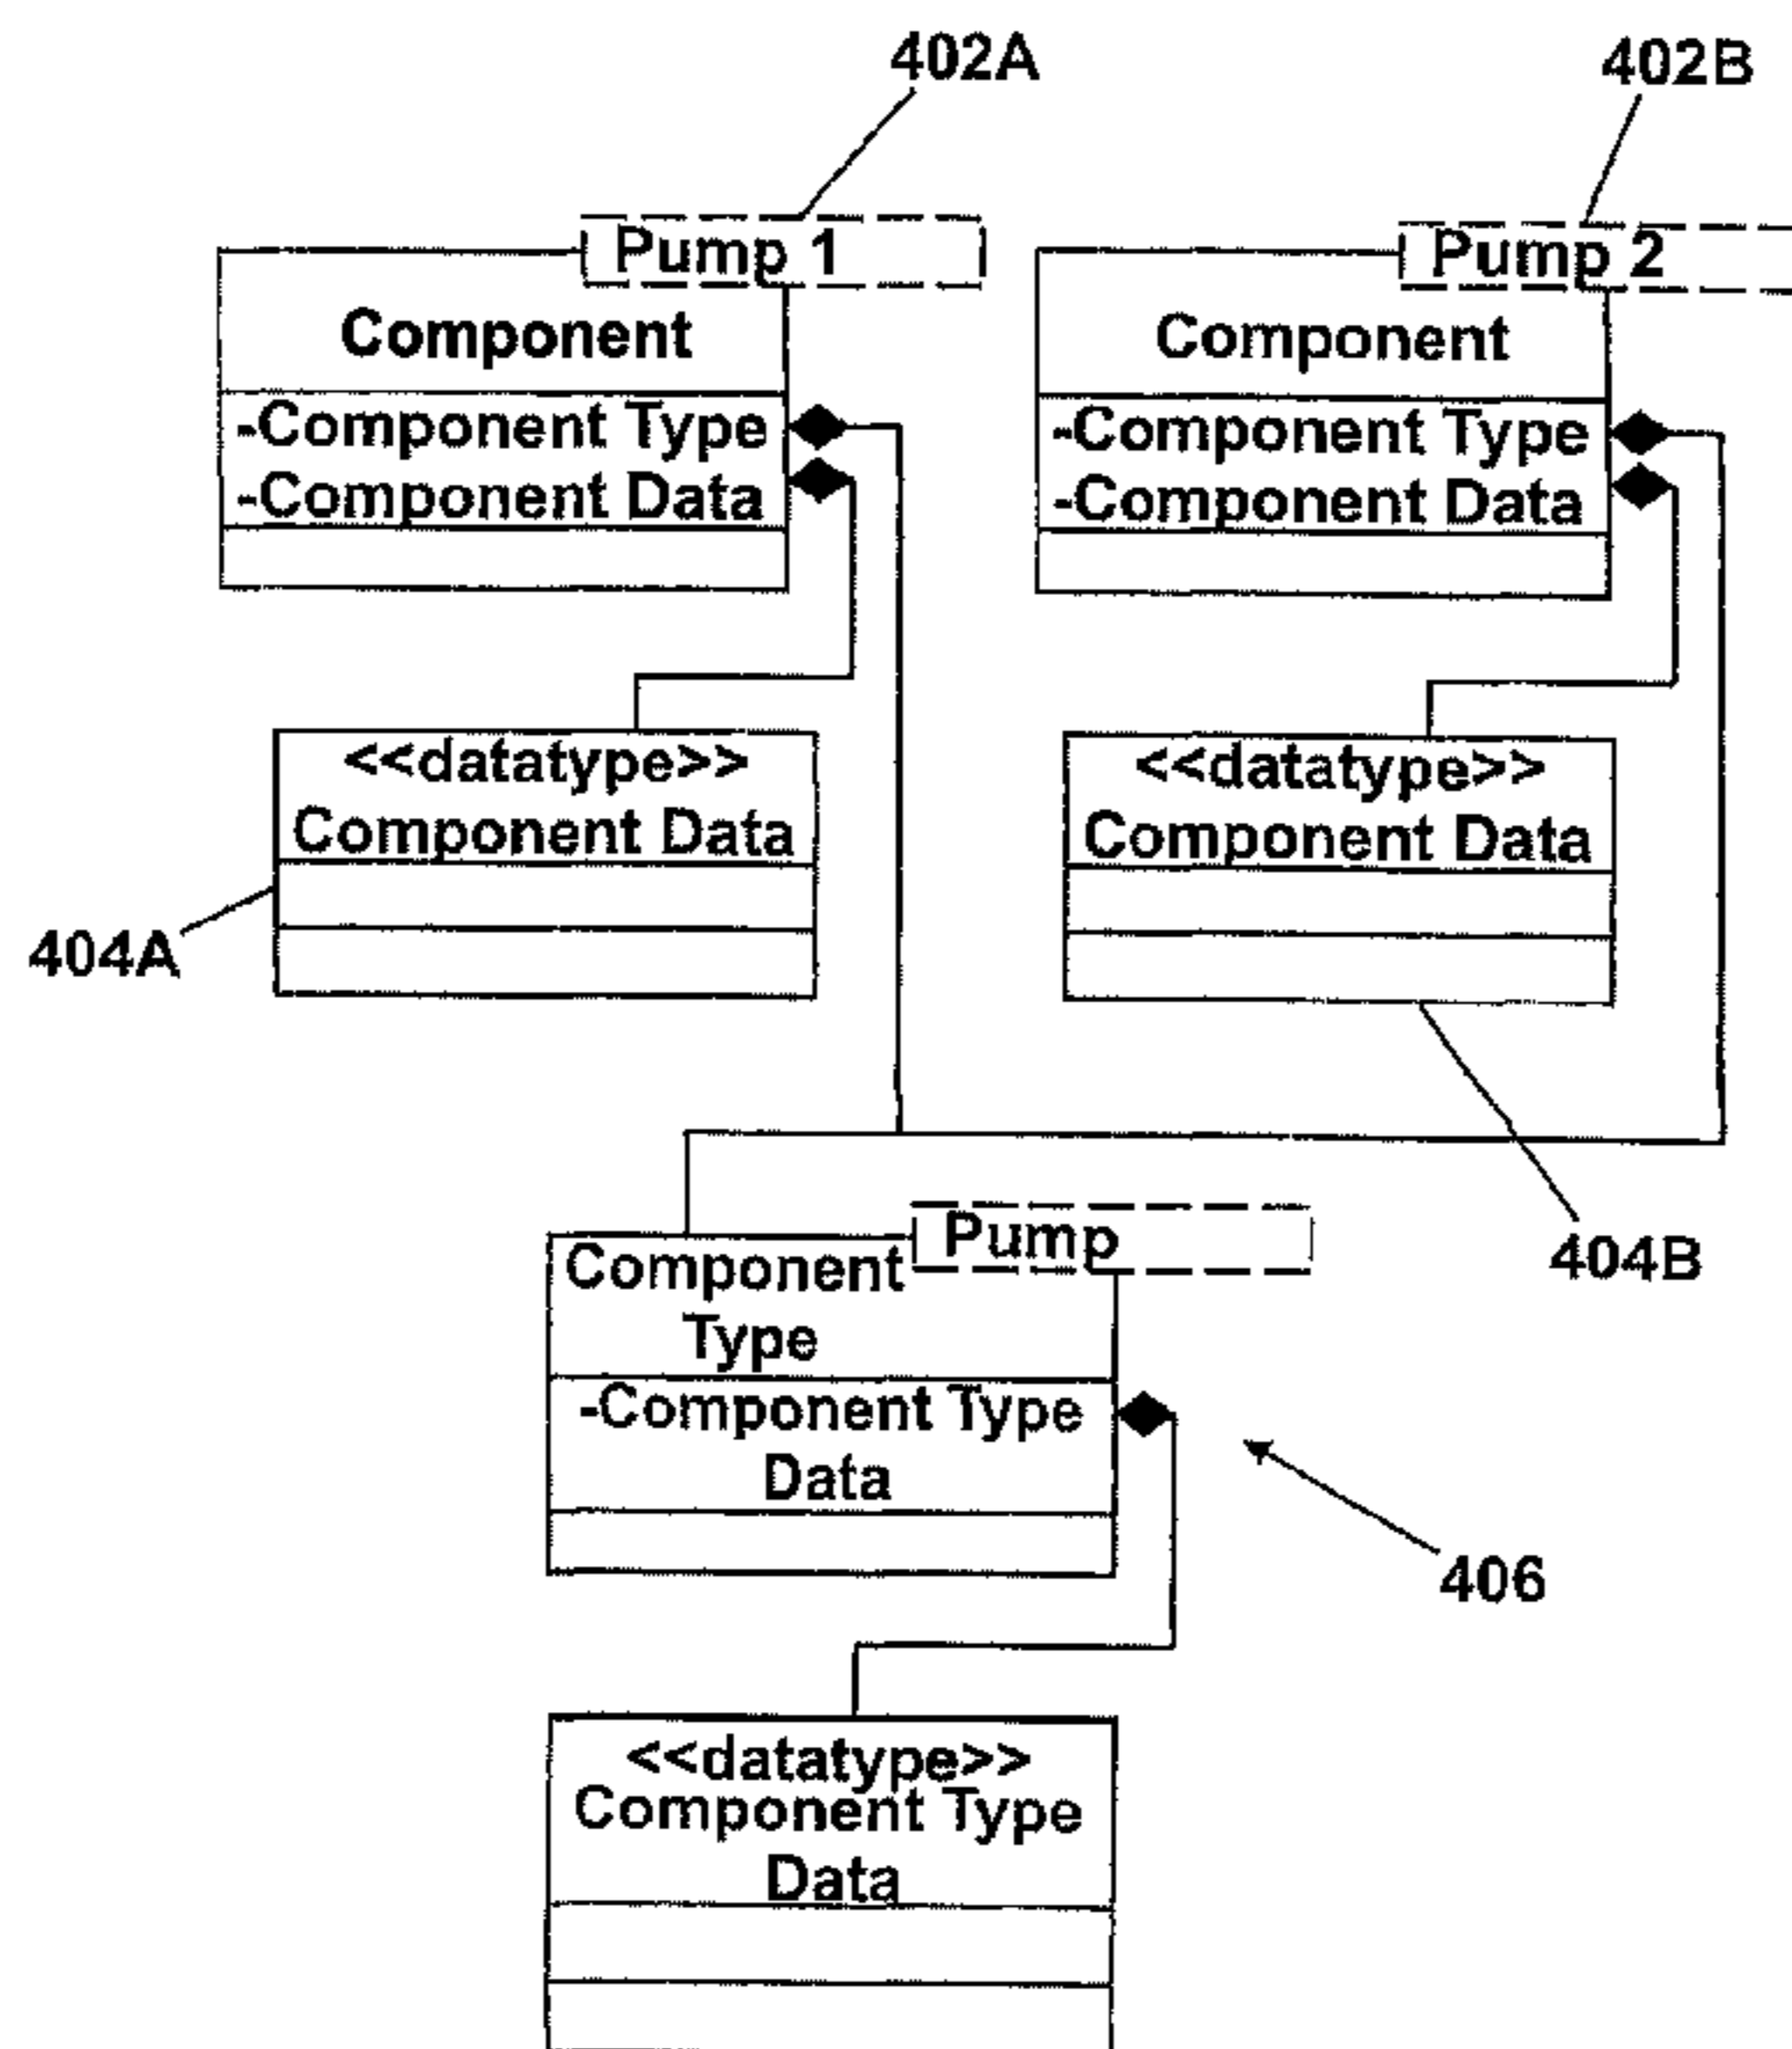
402A

402B

Pump 1

Component

-Component Type
-Component Data

Pump 2

Component

-Component Type
-Component Data

<<datatype>>
Component Data

404A

<<datatype>>
Component Data

404B

Pump

Component Type

-Component Type Data

406

<<datatype>>
Component Type Data